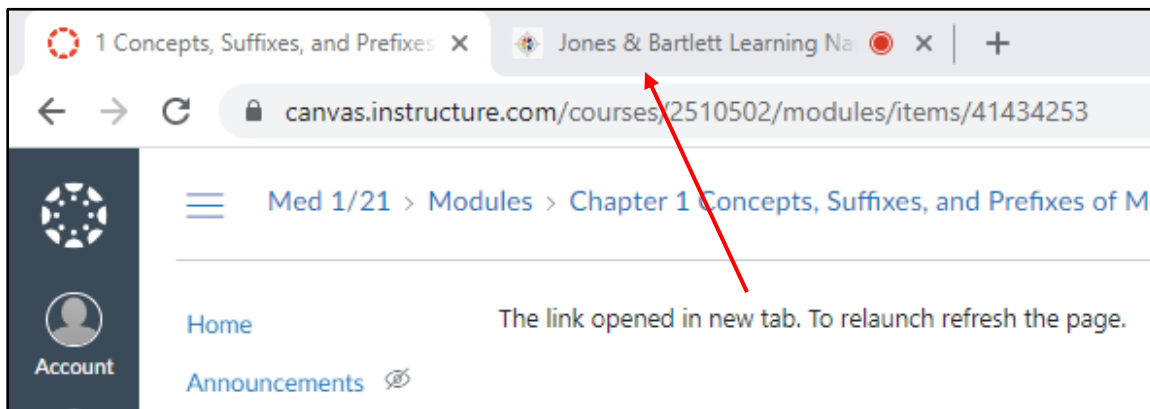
1 Concepts, Suffixes, and Prefixes
Jones & Bartlett Learning Na

canvas.instructure.com/courses/2510502/modules/items/41434253

Med 1/21 › Modules › Chapter 1 Concepts, Suffixes, and Prefixes of M

Account

Home

Announcements

The link opened in new tab. To relaunch refresh the page.